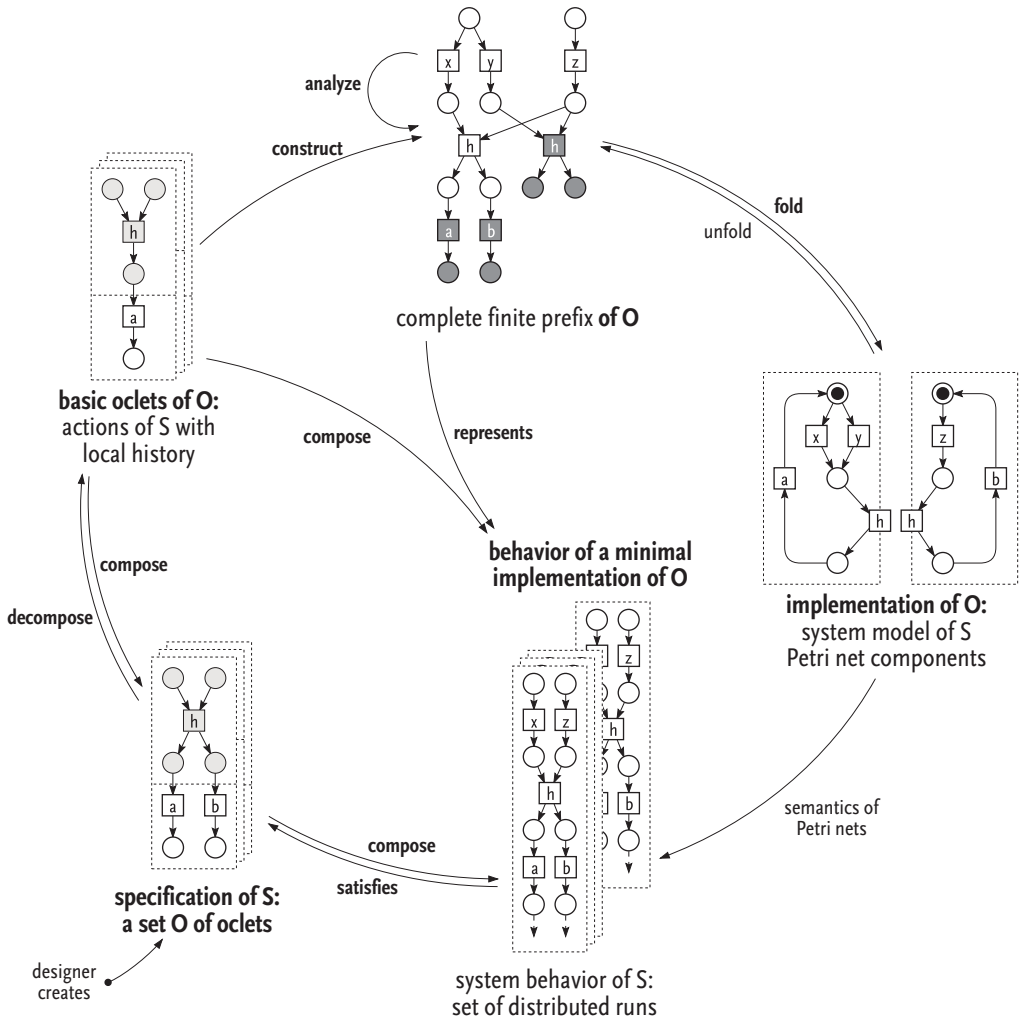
analyze

x y z

construct

h h

fold

unfold

a b

h

a

complete finite prefix of O

basic oclets of O: actions of S with local history

compose

represents

x y z

a b

h h

behavior of a minimal implementation of O

compose

decompose

z

x z

h

h

h

b

a b

implementation of O: system model of S Petri net components

a b

semantics of Petri nets

compose

satisfies

a b

specification of S: a set O of oclets

designer creates

system behavior of S: set of distributed runs